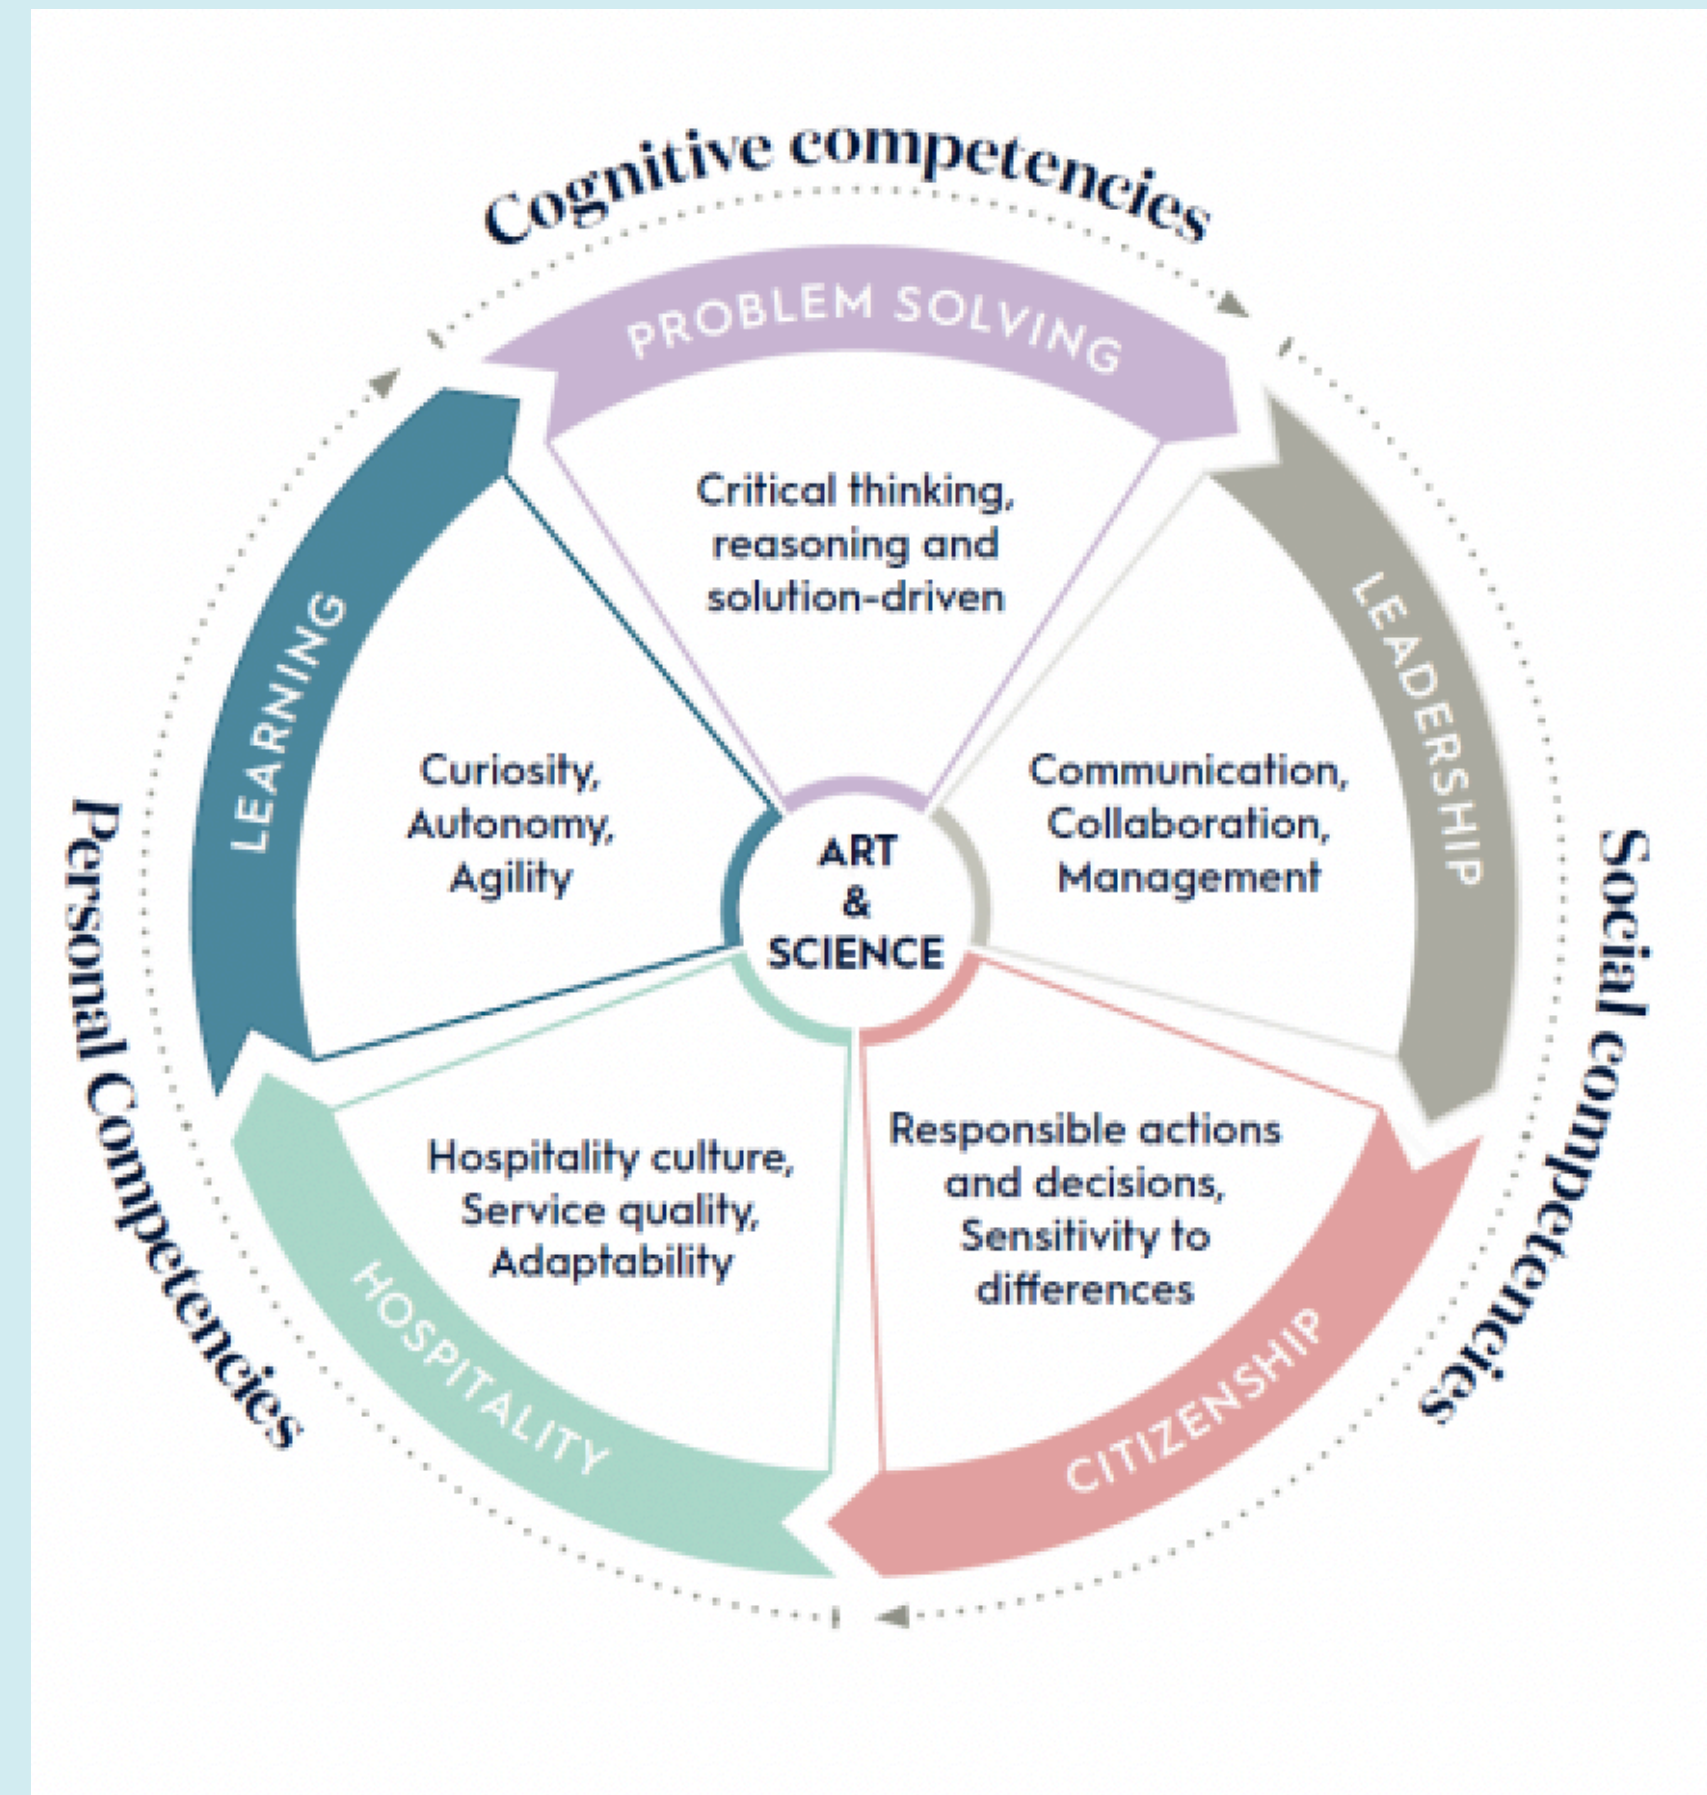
Cognitive competencies

PROBLEM SOLVING

Critical thinking, reasoning and solution-driven

LEADERSHIP

Communication, Collaboration, Management

Social competencies

CITIZENSHIP

Responsible actions and decisions, Sensitivity to differences

HOSPITALITY

Hospitality culture, Service quality, Adaptability

Personal Competencies

LEARNING

Curiosity, Autonomy, Agility

ART & SCIENCE